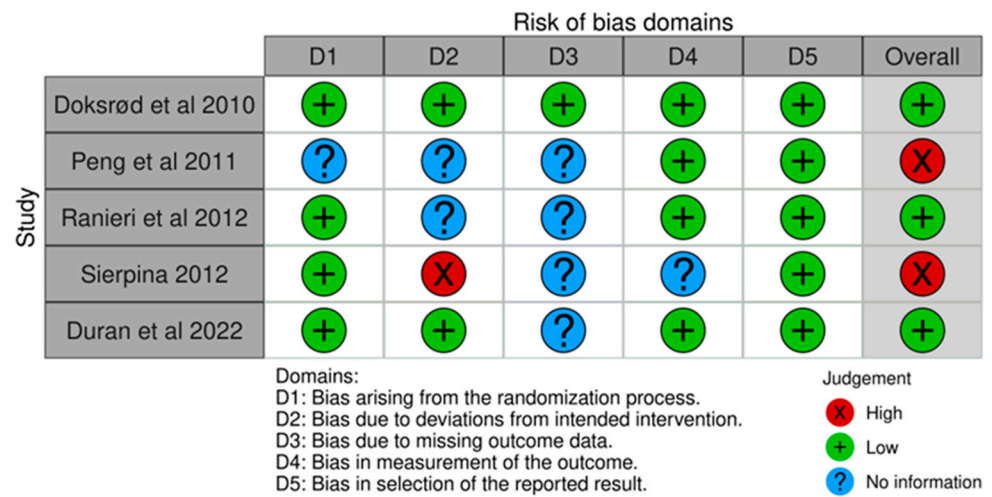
Risk of bias domains

Study

| | D1 | D2 | D3 | D4 | D5 | Overall |
|---|---|---|---|---|---|---|
| Doksrød et al 2010 | + | + | + | + | + | + |
| Peng et al 2011 | ? | ? | ? | + | + | X |
| Ranieri et al 2012 | + | ? | ? | + | + | + |
| Sierpina 2012 | + | X | ? | ? | + | X |
| Duran et al 2022 | + | + | ? | + | + | + |

Domains:
D1: Bias arising from the randomization process.
D2: Bias due to deviations from intended intervention.
D3: Bias due to missing outcome data.
D4: Bias in measurement of the outcome.
D5: Bias in selection of the reported result.

Judgement
X High
+ Low
? No information